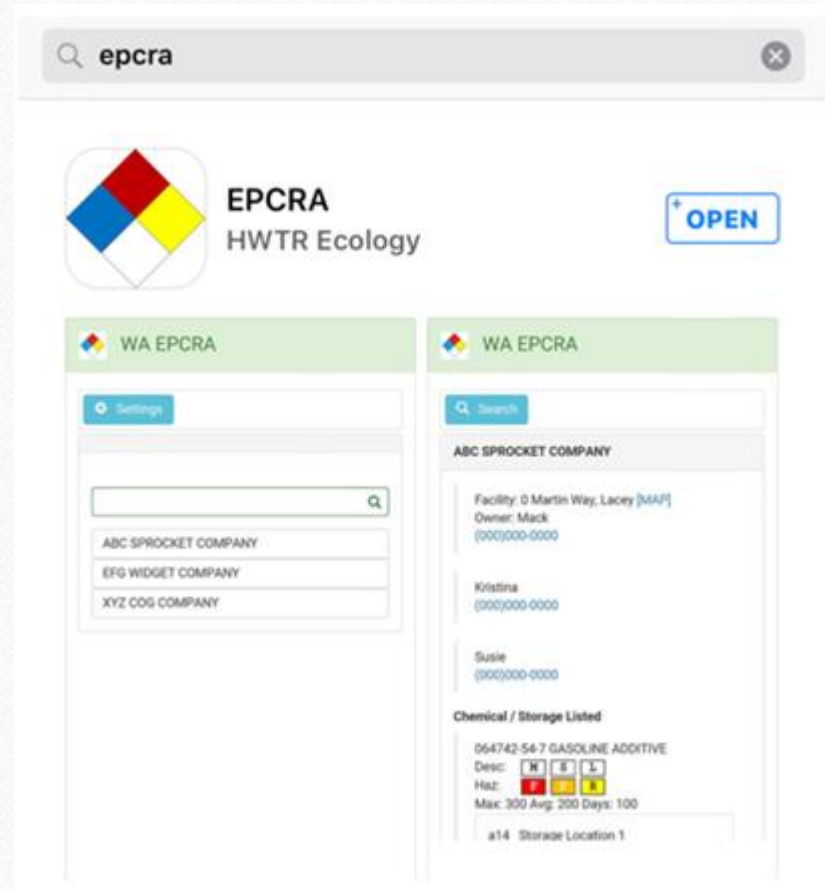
epcra

EPCRA
HWTR Ecology

OPEN

WA EPCRA

Settings

ABC SPROCKET COMPANY
EFG WIDGET COMPANY
XYZ COG COMPANY

WA EPCRA

Search

ABC SPROCKET COMPANY

Facility: 0 Martin Way, Lacey [MAP]
Owner: Mack
(000)000-0000

Kristina
(000)000-0000

Susie
(000)000-0000

Chemical / Storage Listed

064742-54-7 GASOLINE ADDITIVE
Desc: M S L
Haz: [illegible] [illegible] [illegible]
Max: 300 Avg: 200 Days: 100

a14 Storage Location 1